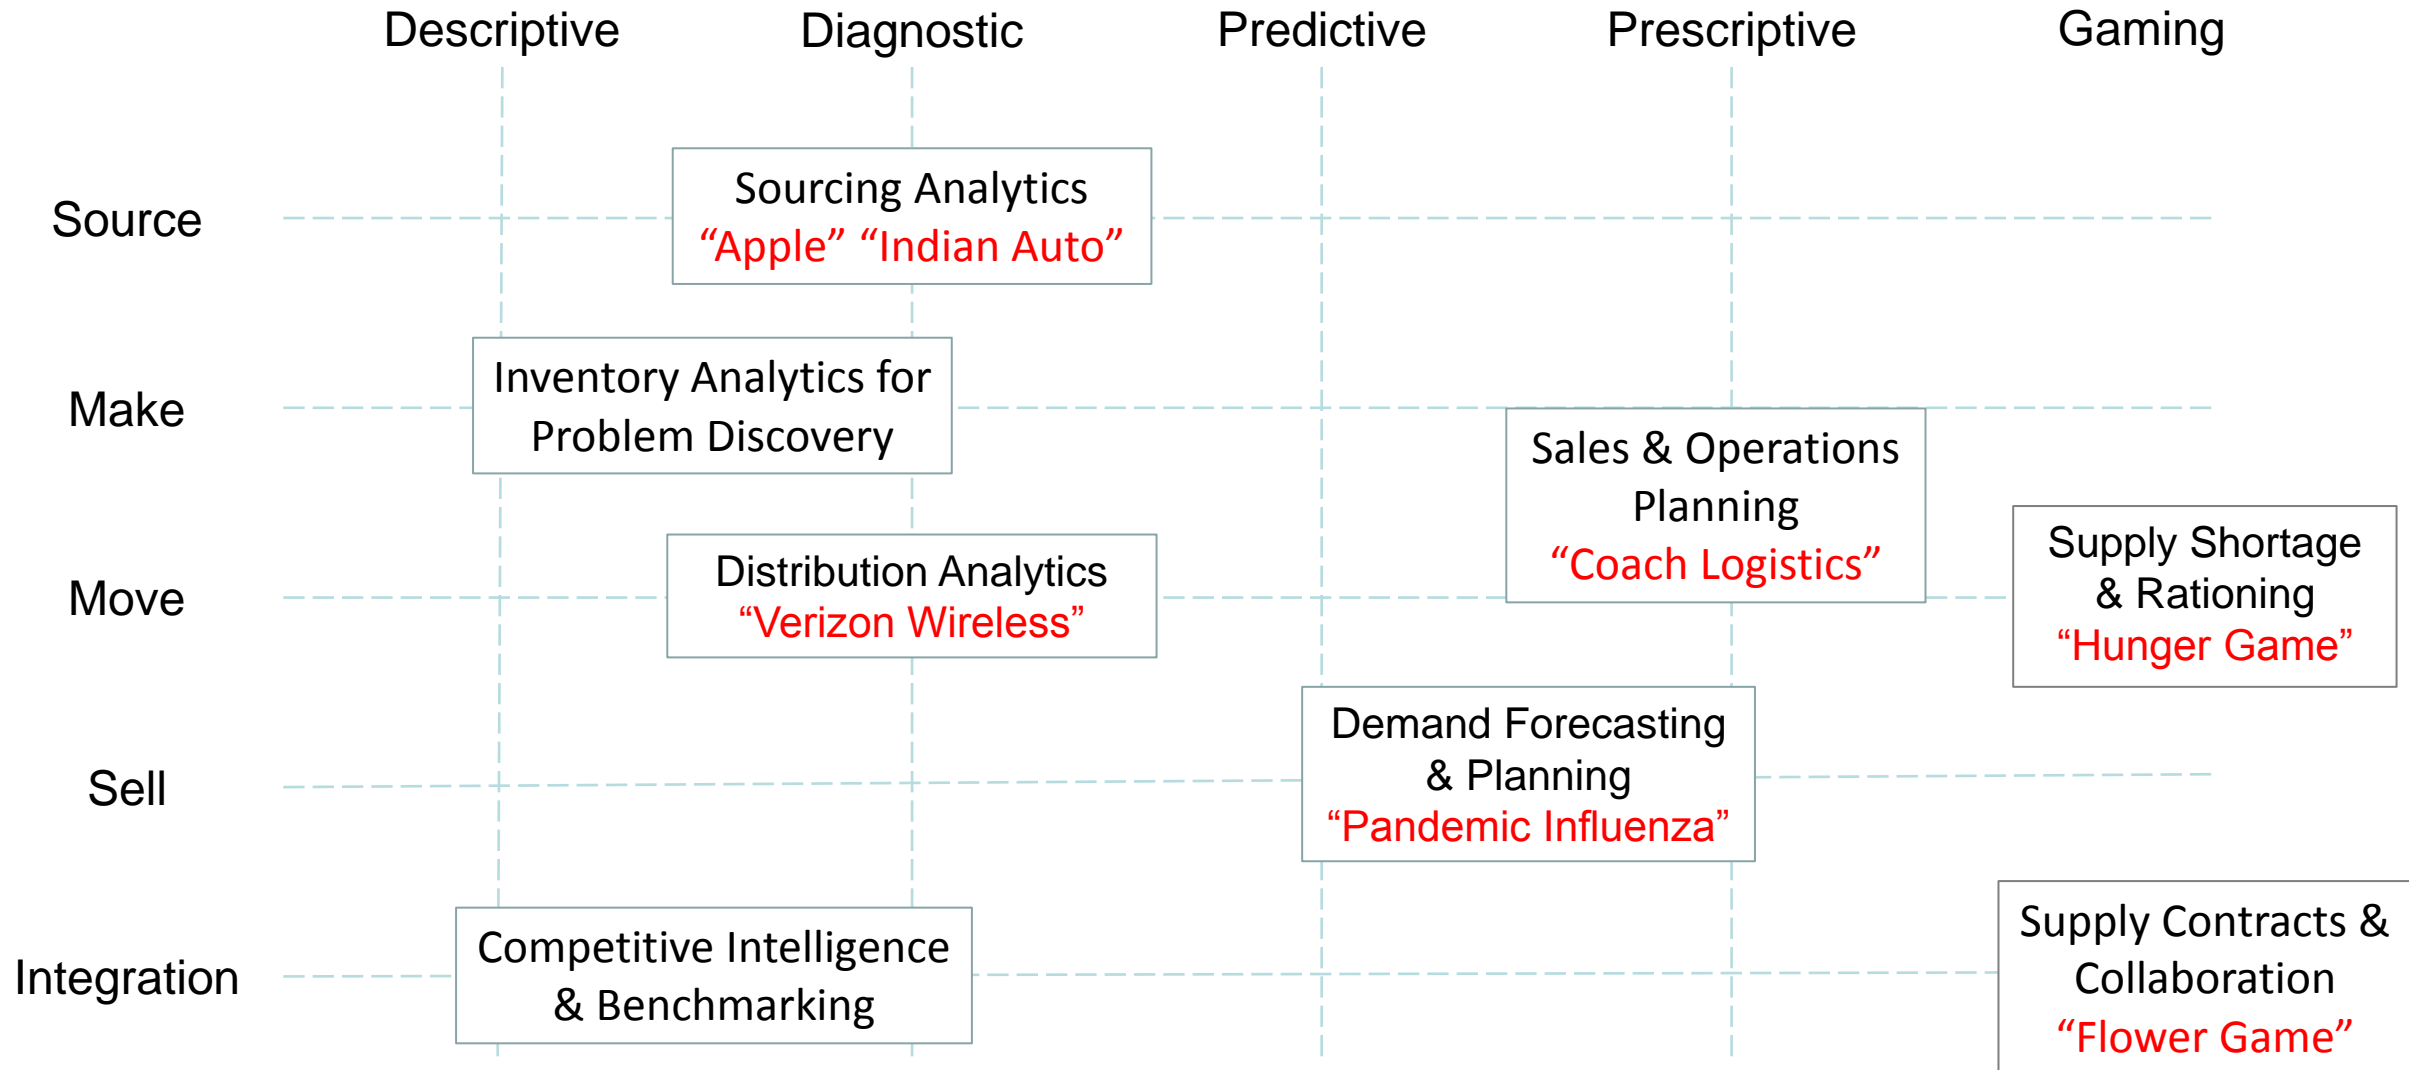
Descriptive Diagnostic Predictive Prescriptive Gaming

Source

Sourcing Analytics
“Apple” “Indian Auto”

Make

Inventory Analytics for Problem Discovery

Sales & Operations Planning
“Coach Logistics”

Move

Distribution Analytics
“Verizon Wireless”

Supply Shortage & Rationing
“Hunger Game”

Sell

Demand Forecasting & Planning
“Pandemic Influenza”

Integration

Competitive Intelligence & Benchmarking

Supply Contracts & Collaboration
“Flower Game”